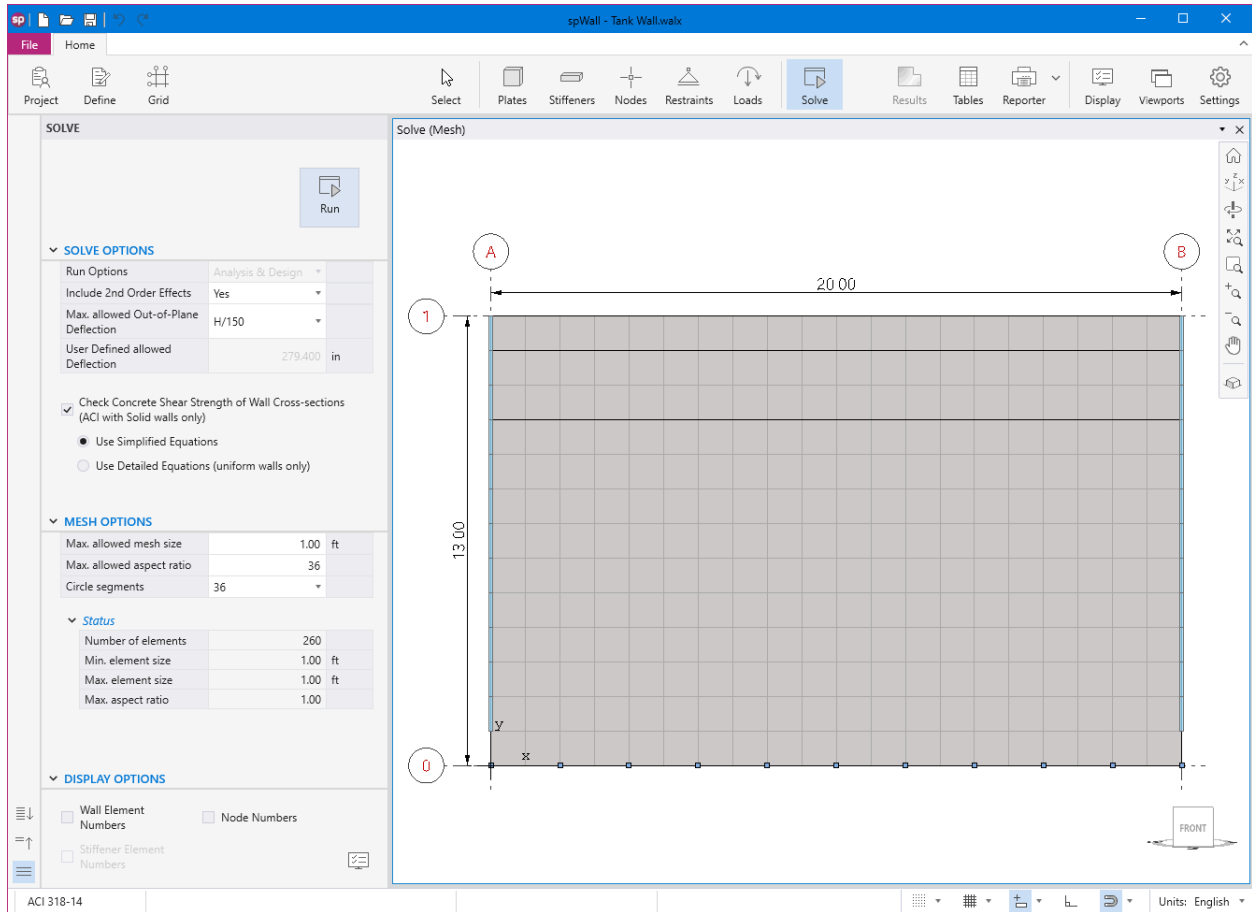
sp

spWall - Tank Wall.walx

File Home

Project Define Grid Select Plates Stiffeners Nodes Restraints Loads Solve Results Tables Reporter Display Viewports Settings

SOLVE

Run

SOLVE OPTIONS

| Run Options | Analysis & Design | |
|---|---|---|
| Include 2nd Order Effects | Yes | |
| Max. allowed Out-of-Plane Deflection | H/150 | |
| User Defined allowed Deflection | 279.400 | in |

Check Concrete Shear Strength of Wall Cross-sections (ACI with Solid walls only)

Use Simplified Equations

Use Detailed Equations (uniform walls only)

MESH OPTIONS

| Max. allowed mesh size | 1.00 | ft |
|---|---|---|
| Max. allowed aspect ratio | 36 | |
| Circle segments | 36 | |

Status

| Number of elements | 260 | |
|---|---|---|
| Min. element size | 1.00 | ft |
| Max. element size | 1.00 | ft |
| Max. aspect ratio | 1.00 | |

DISPLAY OPTIONS

Wall Element Numbers

Node Numbers

Stiffener Element Numbers

Solve (Mesh)

A

B

20.00

1

13.00

y

x

0

FRONT

ACI 318-14

Units: English